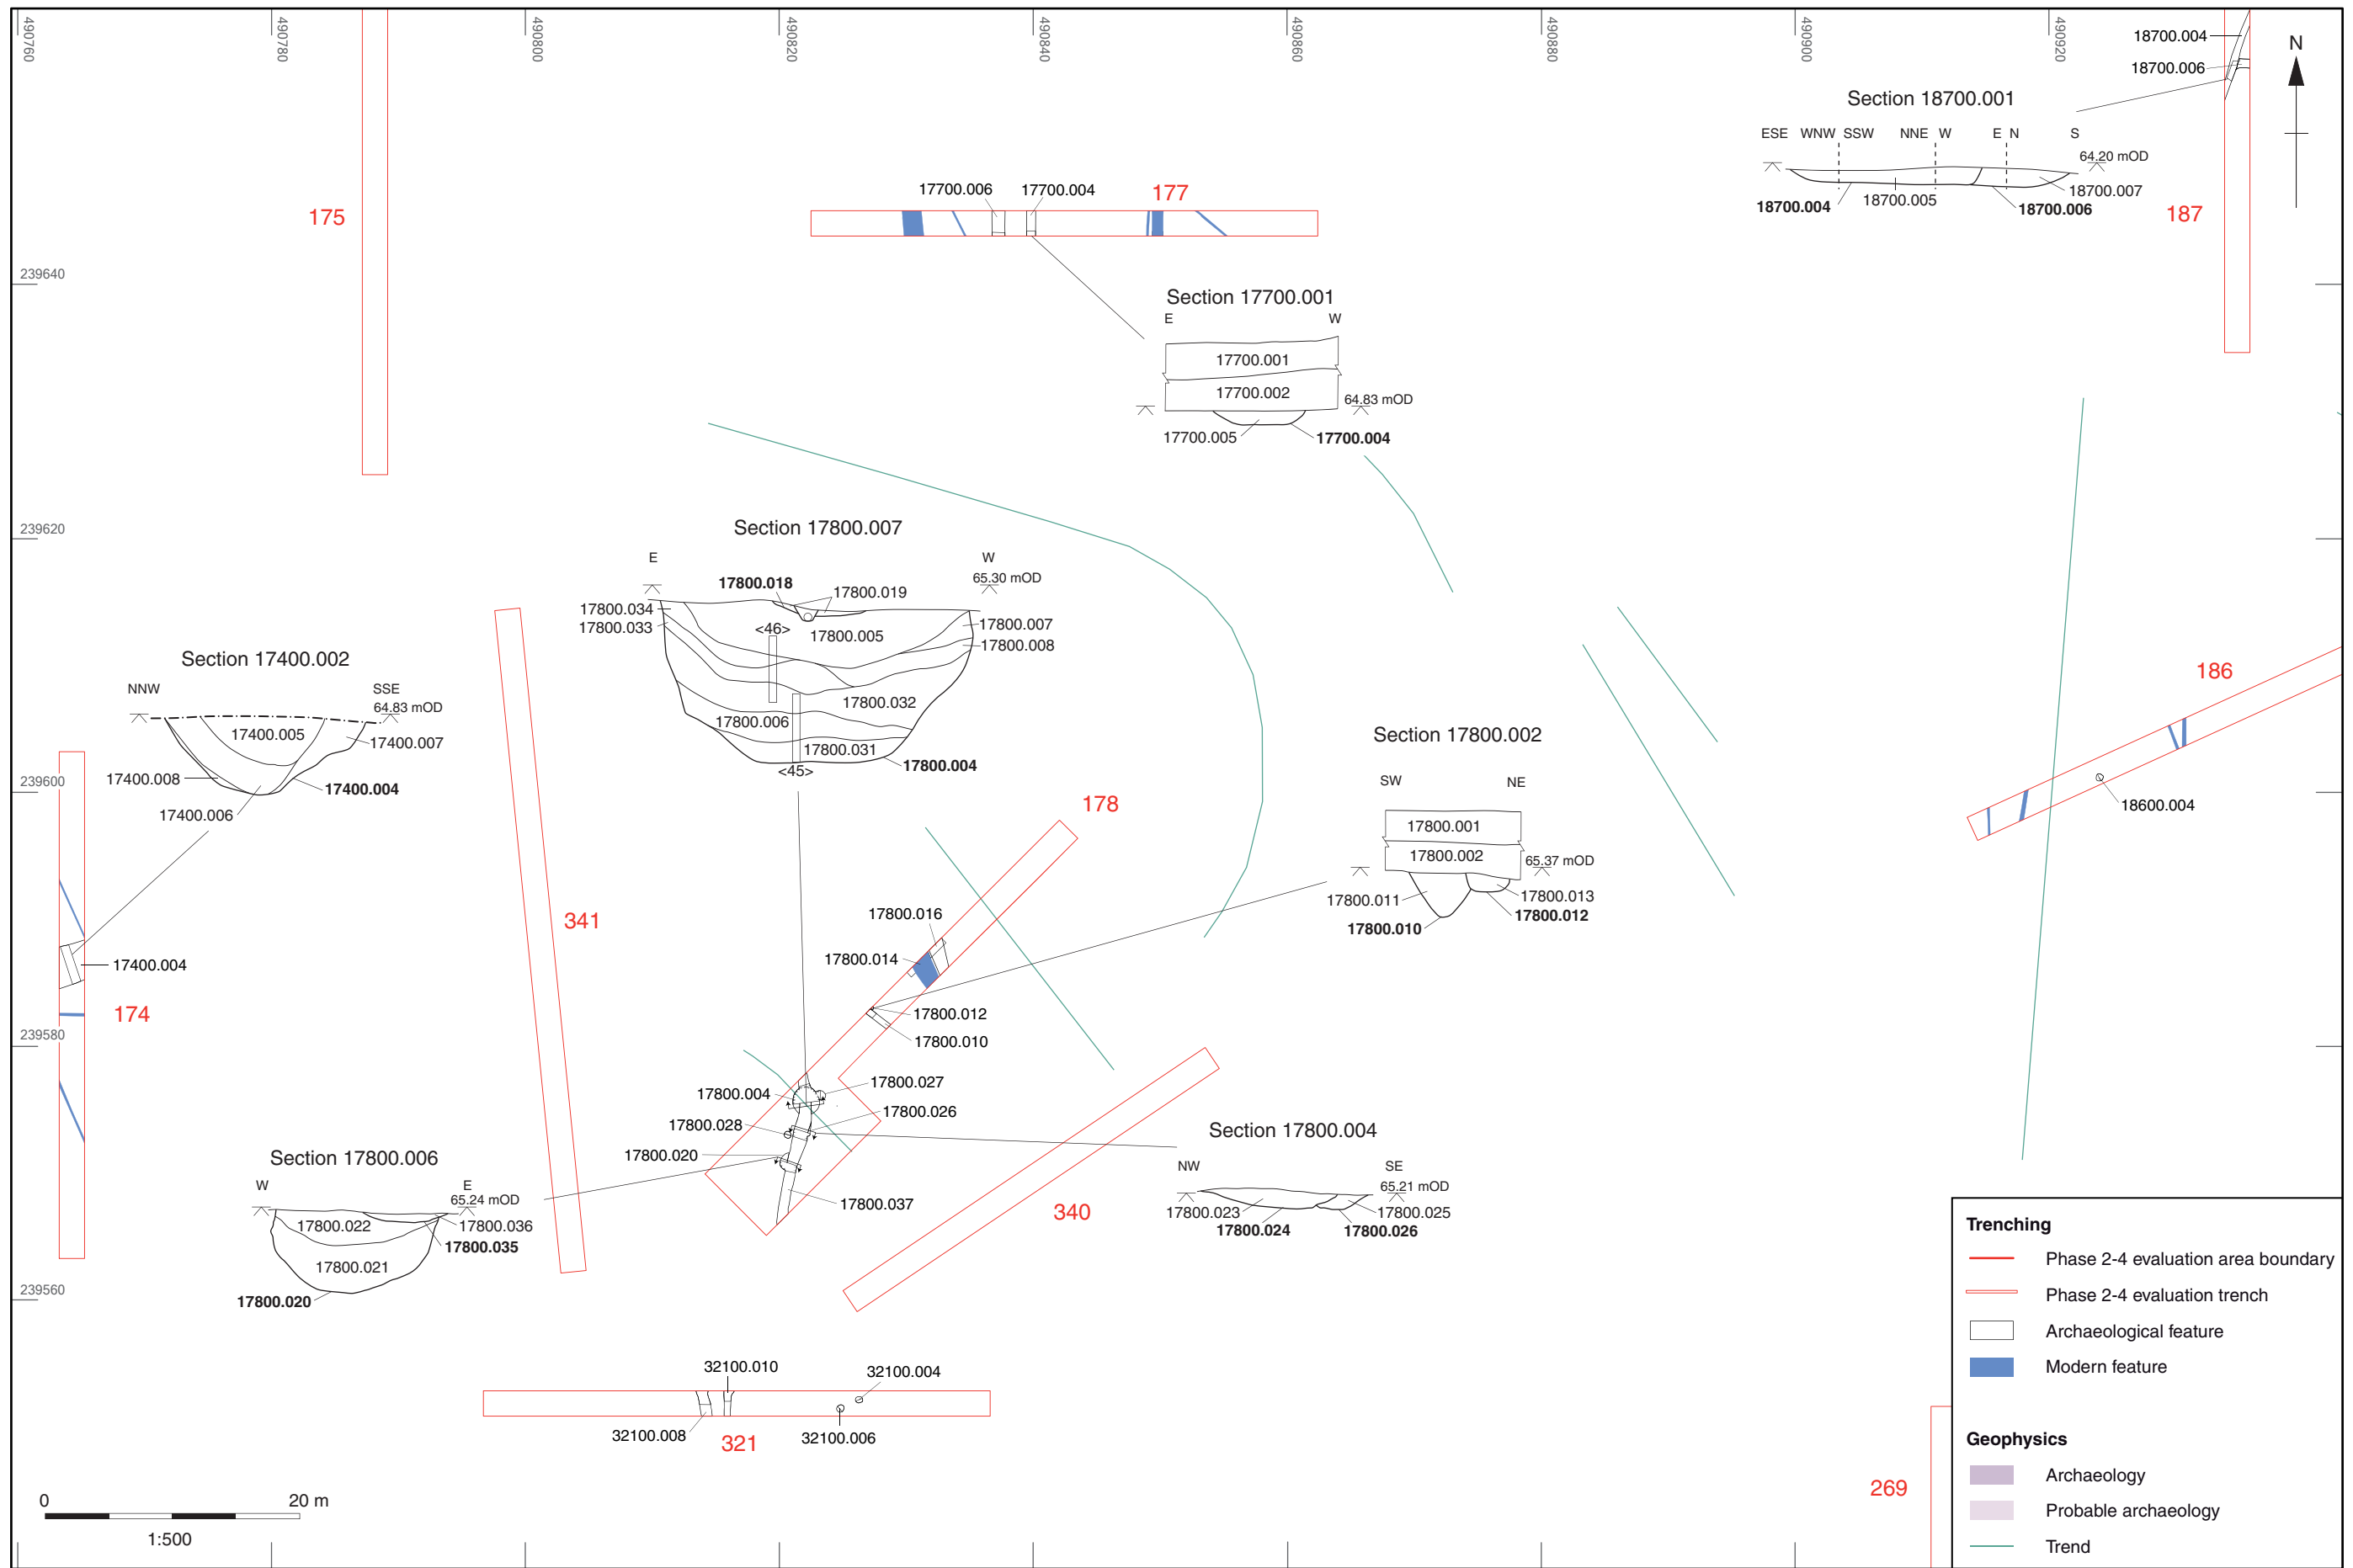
490760 490780 490800 490820 490840 490860 490880 490900 490920

N

18700.004
18700.006
Section 18700.001
ESE WNW SSW NNE W E N S
64.20 mOD
18700.007
18700.004 18700.005 18700.006
187

175

17700.006 17700.004 177

Section 17700.001
E W
17700.001
17700.002
64.83 mOD
17700.005 17700.004

239640

239620

Section 17800.007
E W
65.30 mOD
17800.018 17800.019
17800.034
17800.033
<46>
17800.005
17800.007
17800.008
17800.032
17800.006
17800.031
<45>
17800.004

Section 17400.002
NNW SSE
64.83 mOD
17400.005
17400.007
17400.008
17400.004
17400.006

239600

178

186

Section 17800.002
SW NE
17800.001
17800.002
65.37 mOD
17800.013
17800.011
17800.012
17800.010

18600.004

341

17800.016
17800.014
17800.012
17800.010

17400.004

174

239580

17800.027
17800.004
17800.026
17800.028
17800.020
17800.037

Section 17800.004
NW SE
65.21 mOD
17800.023 17800.025
17800.024 17800.026

Section 17800.006
W E
65.24 mOD
17800.022
17800.036
17800.035
17800.021
17800.020

340

239560

32100.010 32100.004
32100.008 321 32100.006

0 20 m
1:500

269

Trenching
Phase 2-4 evaluation area boundary
Phase 2-4 evaluation trench
Archaeological feature
Modern feature

Geophysics
Archaeology
Probable archaeology
Trend